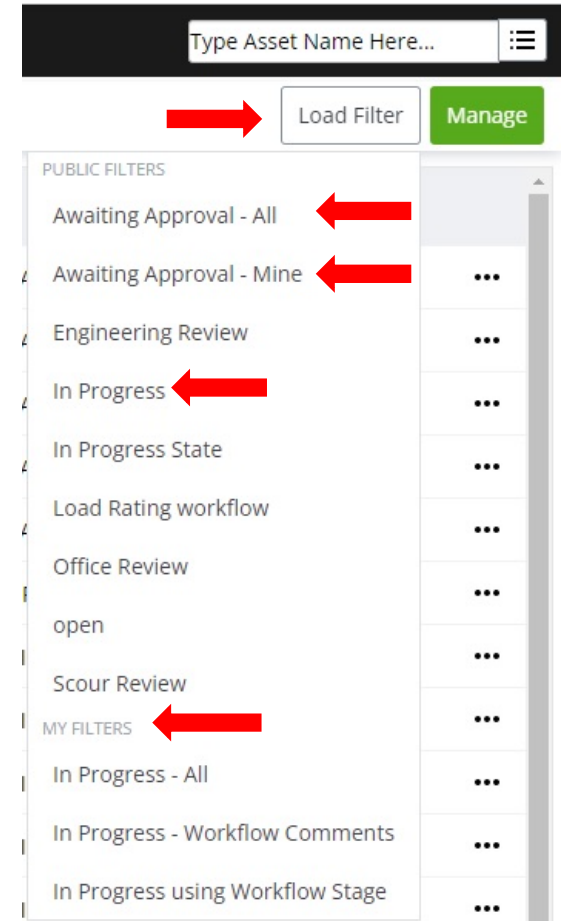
Type Asset Name Here...

Load Filter
Manage

PUBLIC FILTERS
Awaiting Approval - All
Awaiting Approval - Mine
Engineering Review
In Progress
In Progress State
Load Rating workflow
Office Review
open
Scour Review

MY FILTERS
In Progress - All
In Progress - Workflow Comments
In Progress using Workflow Stage